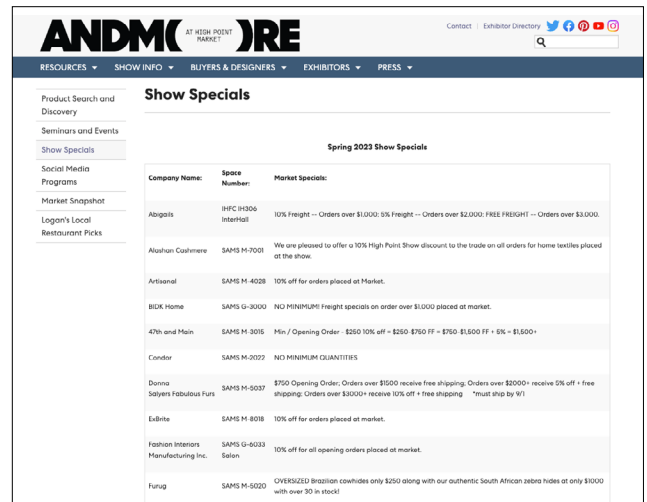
ANDM( AT HIGH POINT MARKET )RE

Contact | Exhibitor Directory

RESOURCES ▾ SHOW INFO ▾ BUYERS & DESIGNERS ▾ EXHIBITORS ▾ PRESS ▾

Product Search and Discovery
Seminars and Events
Show Specials
Social Media Programs
Market Snapshot
Logan's Local Restaurant Picks

Show Specials

Spring 2023 Show Specials

| Company Name: | Space Number: | Market Specials: |
|---|---|---|
| Abigails | IHFC IH306 InterHall | 10% Freight -- Orders over $1,000: 5% Freight -- Orders over $2,000: FREE FREIGHT -- Orders over $3,000. |
| Alashan Cashmere | SAMS M-7001 | We are pleased to offer a 10% High Point Show discount to the trade on all orders for home textiles placed at the show. |
| Artisanal | SAMS M-4028 | 10% off for orders placed at Market. |
| BIDK Home | SAMS G-3000 | NO MINIMUM! Freight specials on order over $1,000 placed at market. |
| 47th and Main | SAMS M-3015 | Min / Opening Order - $250 10% off = $250-$750 FF = $750 -$1,500 FF + 5% = $1,500+ |
| Condor | SAMS M-2022 | NO MINIMUM QUANTITIES |
| Donna Salyers Fabulous Furs | SAMS M-5037 | $750 Opening Order; Orders over $1500 receive free shipping; Orders over $2000+ receive 5% off + free shipping; Orders over $3000+ receive 10% off + free shipping *must ship by 9/1 |
| ExBrite | SAMS M-8018 | 10% off for orders placed at market. |
| Fashion Interiors Manufacturing Inc. | SAMS G-6033 Salon | 10% off for all opening orders placed at market. |
| Furug | SAMS M-5020 | OVERSIZED Brazilian cowhides only $250 along with our authentic South African zebra hides at only $1000 with over 30 in stock! |